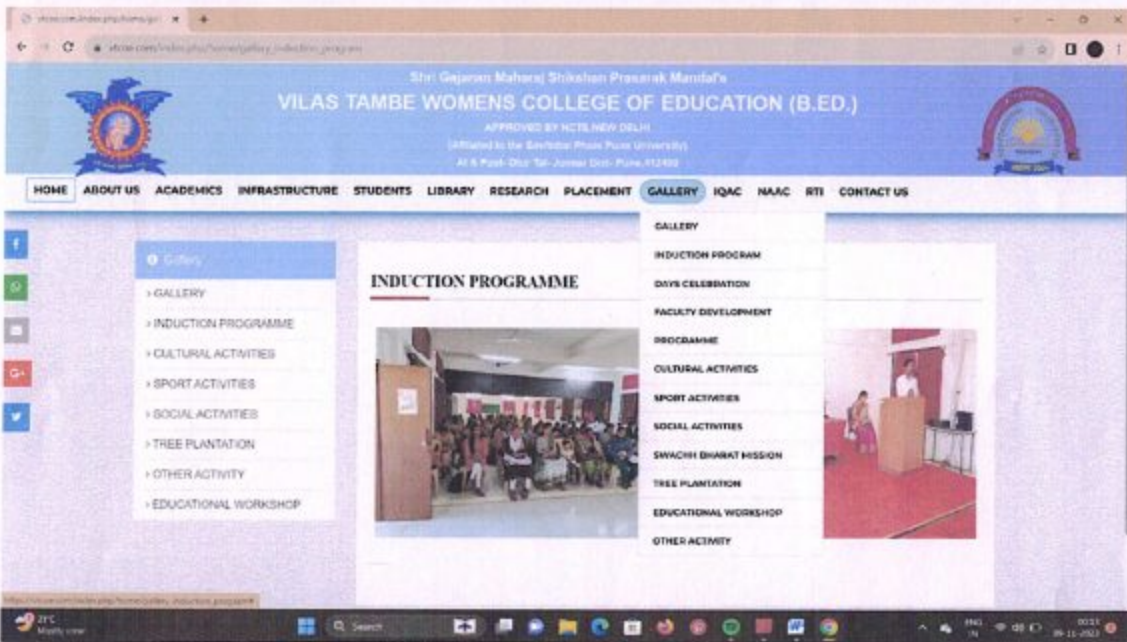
Shri Gajanan Maharaj Shikshan Prasarak Mandal's

VILAS TAMBE WOMENS COLLEGE OF EDUCATION (B.ED.)

APPROVED BY NCTE,NEW DELHI

(Affiliated to the Savitribai Phule Pune University)

At & Post- Otur Tal- Junnar Dist- Pune 412409

HOME ABOUT US ACADEMICS INFRASTRUCTURE STUDENTS LIBRARY RESEARCH PLACEMENT GALLERY IQAC NAAC RTI CONTACT US

GALLERY
INDUCTION PROGRAM
DAYS CELEBRATION
FACULTY DEVELOPMENT PROGRAMME
CULTURAL ACTIVITIES
SPORT ACTIVITIES
SOCIAL ACTIVITIES
SWACHH BHARAT MISSION
TREE PLANTATION
EDUCATIONAL WORKSHOP
OTHER ACTIVITY

Gallery
> GALLERY
> INDUCTION PROGRAMME
> CULTURAL ACTIVITIES
> SPORT ACTIVITIES
> SOCIAL ACTIVITIES
> TREE PLANTATION
> OTHER ACTIVITY
> EDUCATIONAL WORKSHOP

INDUCTION PROGRAMME

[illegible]

Q Search

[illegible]